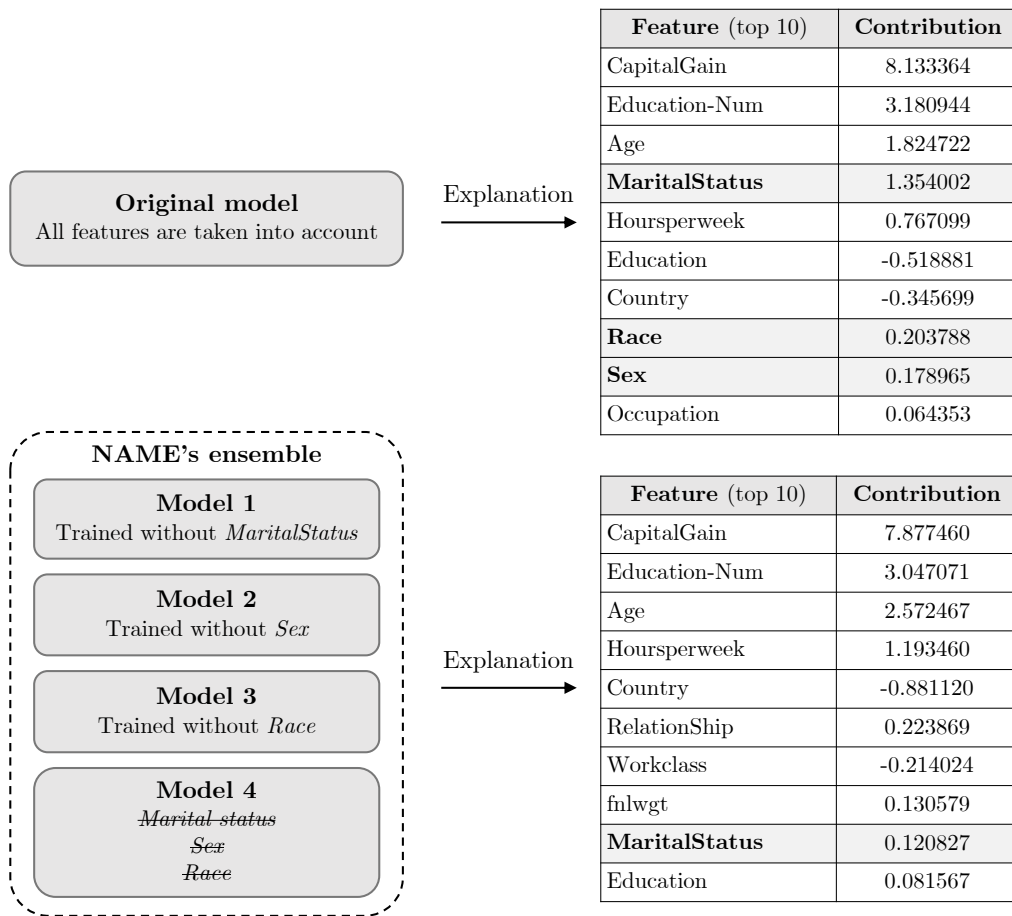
Original model
All features are taken into account

Explanation

| **Feature** (top 10) | **Contribution** |
|---|---|
| CapitalGain | 8.133364 |
| Education-Num | 3.180944 |
| Age | 1.824722 |
| **MaritalStatus** | 1.354002 |
| Hoursperweek | 0.767099 |
| Education | -0.518881 |
| Country | -0.345699 |
| **Race** | 0.203788 |
| **Sex** | 0.178965 |
| Occupation | 0.064353 |

NAME's ensemble

Model 1
Trained without *MaritalStatus*

Model 2
Trained without *Sex*

Model 3
Trained without *Race*

Model 4
~~*Marital status*~~
~~*Sex*~~
~~*Race*~~

Explanation

| **Feature** (top 10) | **Contribution** |
|---|---|
| CapitalGain | 7.877460 |
| Education-Num | 3.047071 |
| Age | 2.572467 |
| Hoursperweek | 1.193460 |
| Country | -0.881120 |
| RelationShip | 0.223869 |
| Workclass | -0.214024 |
| fnlwgt | 0.130579 |
| **MaritalStatus** | 0.120827 |
| Education | 0.081567 |